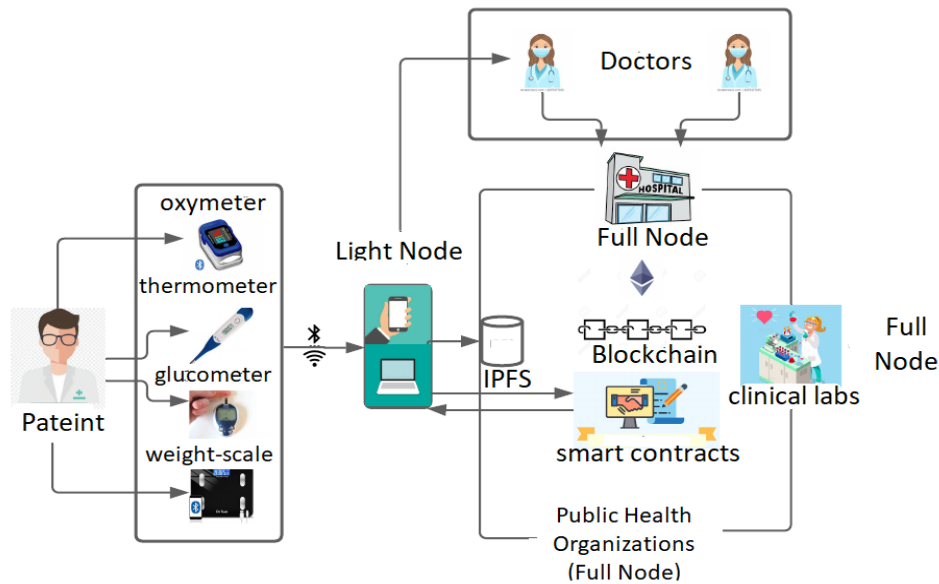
Doctors

HOSPITAL

Full Node

oxymeter

thermometer

glucometer

weight-scale

Pateint

Light Node

IPFS

Blockchain

smart contracts

clinical labs

Full Node

Public Health Organizations (Full Node)